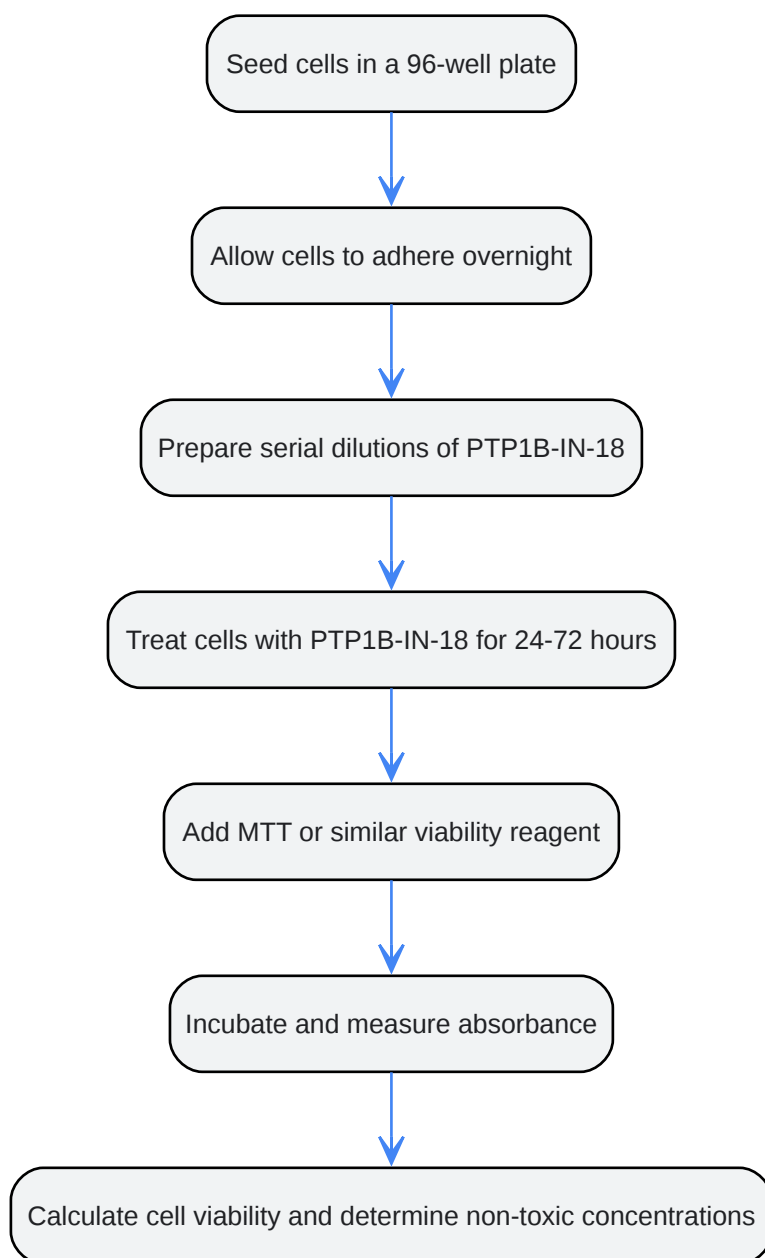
Seed cells in a 96-well plate

Allow cells to adhere overnight

Prepare serial dilutions of PTP1B-IN-18

Treat cells with PTP1B-IN-18 for 24-72 hours

Add MTT or similar viability reagent

Incubate and measure absorbance

Calculate cell viability and determine non-toxic concentrations